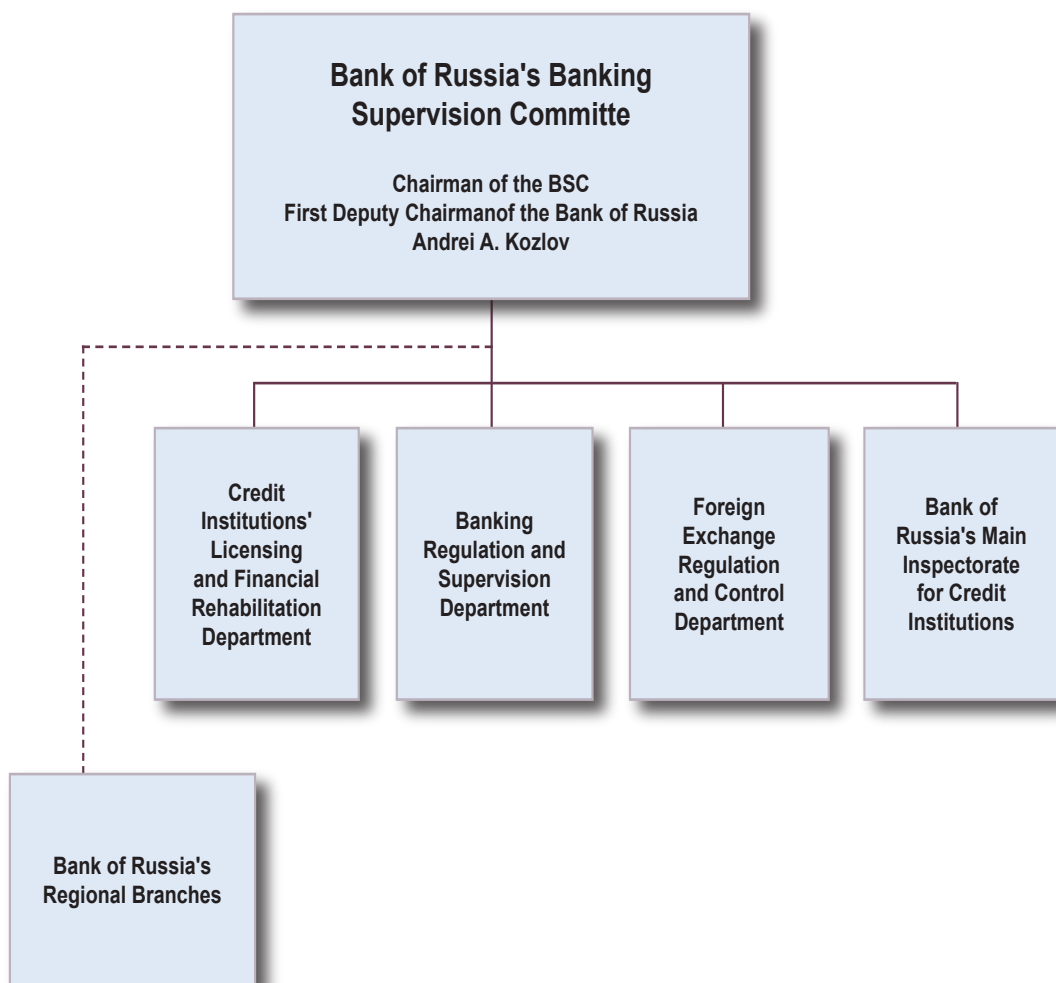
Bank of Russia's Banking Supervision Committe

Chairman of the BSC
First Deputy Chairmanof the Bank of Russia
Andrei A. Kozlov

Credit Institutions' Licensing and Financial Rehabilitation Department

Banking Regulation and Supervision Department

Foreign Exchange Regulation and Control Department

Bank of Russia's Main Inspectorate for Credit Institutions

Bank of Russia's Regional Branches